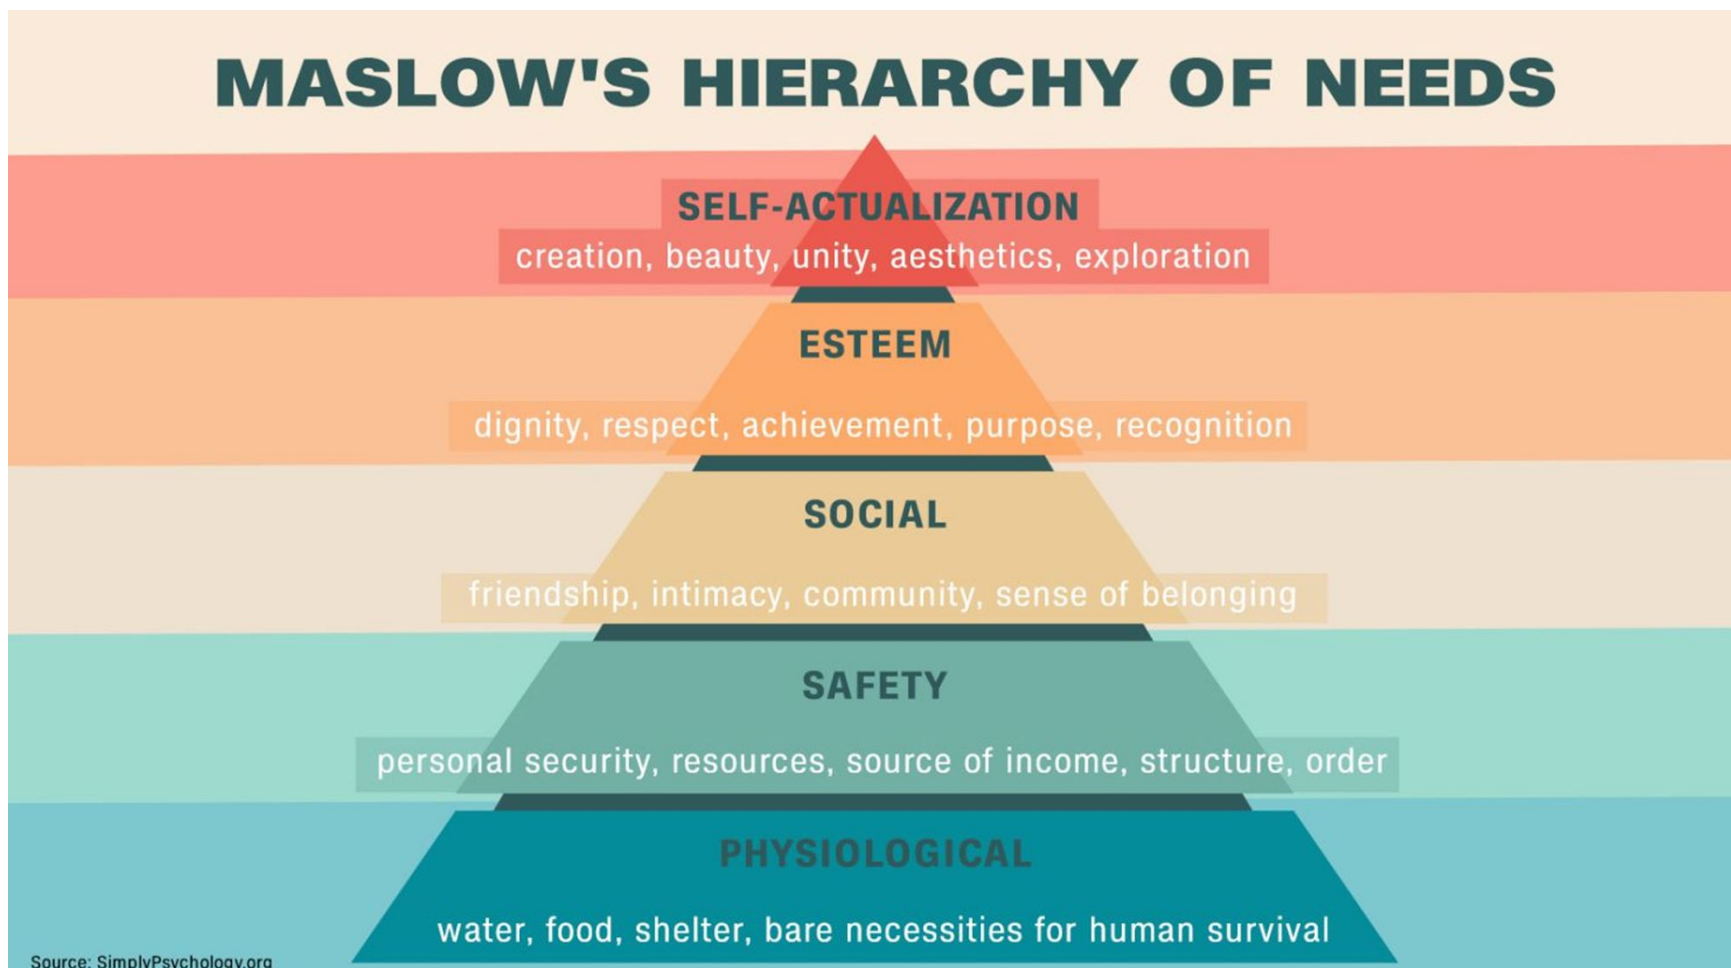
MASLOW'S HIERARCHY OF NEEDS

SELF-ACTUALIZATION
creation, beauty, unity, aesthetics, exploration

ESTEEM
dignity, respect, achievement, purpose, recognition

SOCIAL
friendship, intimacy, community, sense of belonging

SAFETY
personal security, resources, source of income, structure, order

PHYSIOLOGICAL
water, food, shelter, bare necessities for human survival

Source: SimplyPsychology.org